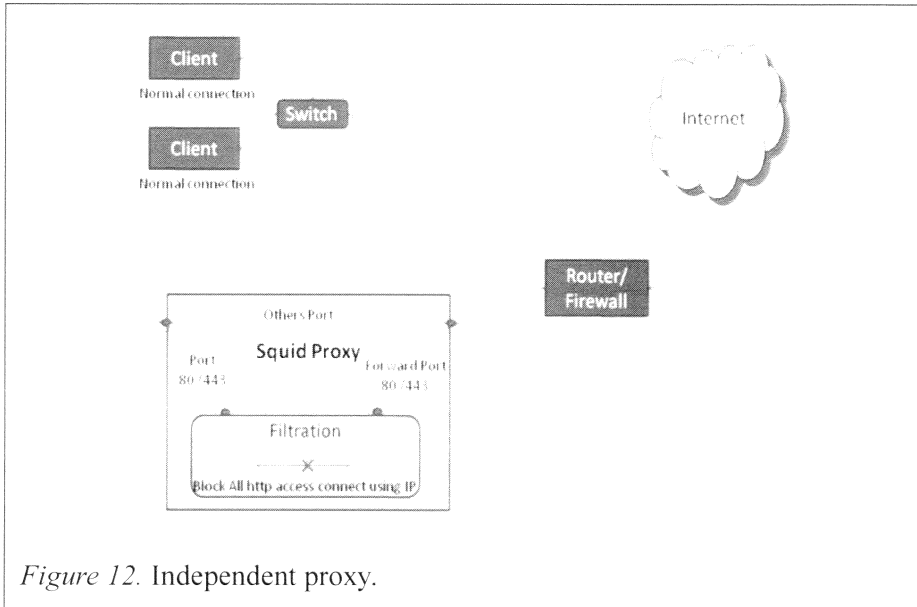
Client

Normal connection

Switch

Client

Normal connection

Internet

Router/ Firewall

Others Port

Port 80/443

Squid Proxy

Forward Port 80/443

Filtration

Block All http access connect using IP

*Figure 12.* Independent proxy.